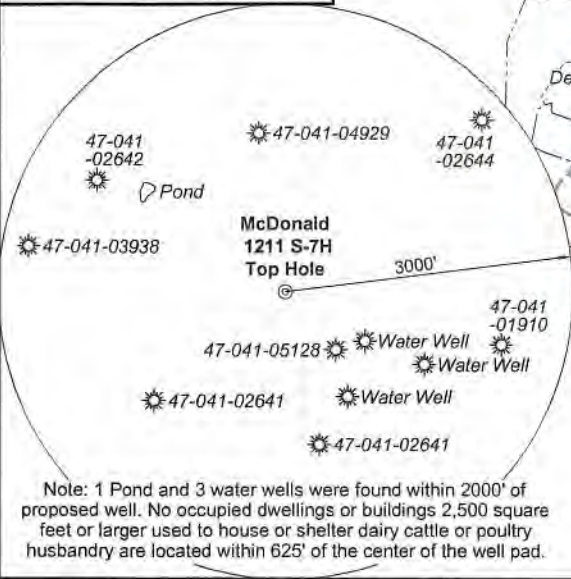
De

47-041
-02642

47-041-04929

47-041
-02644

Pond

McDonald
1211 S-7H
Top Hole

47-041-03938

3000'

47-041
-01910

47-041-05128

Water Well

Water Well

47-041-02641

Water Well

47-041-02641

Note: 1 Pond and 3 water wells were found within 2000' of proposed well. No occupied dwellings or buildings 2,500 square feet or larger used to house or shelter dairy cattle or poultry husbandry are located within 625' of the center of the well pad.